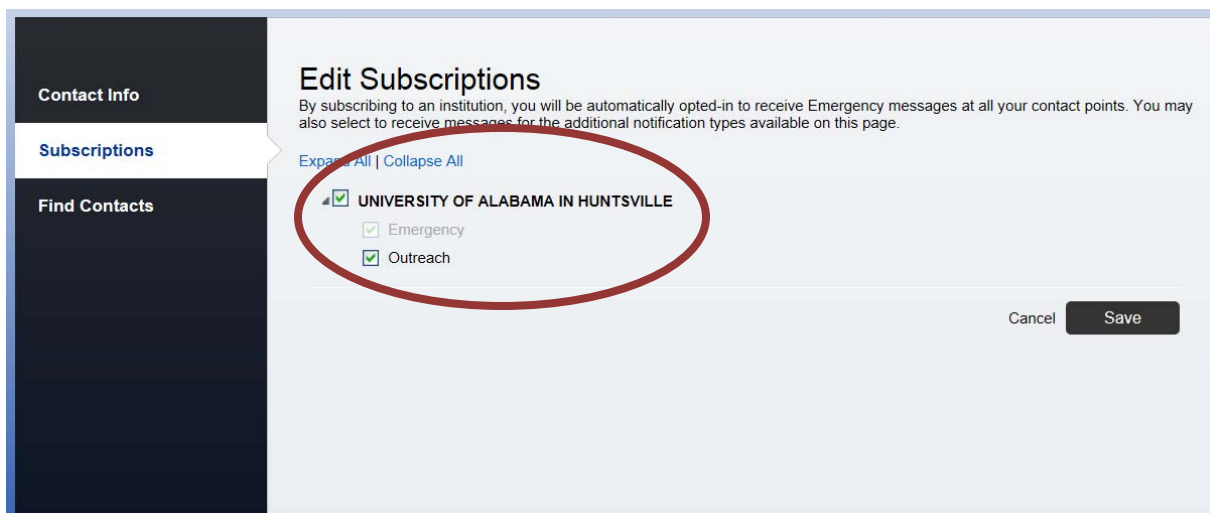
Contact Info

Subscriptions

Find Contacts

Edit Subscriptions

By subscribing to an institution, you will be automatically opted-in to receive Emergency messages at all your contact points. You may also select to receive messages for the additional notification types available on this page.

Expand All | Collapse All

UNIVERSITY OF ALABAMA IN HUNTSVILLE

Emergency

Outreach

Cancel

Save